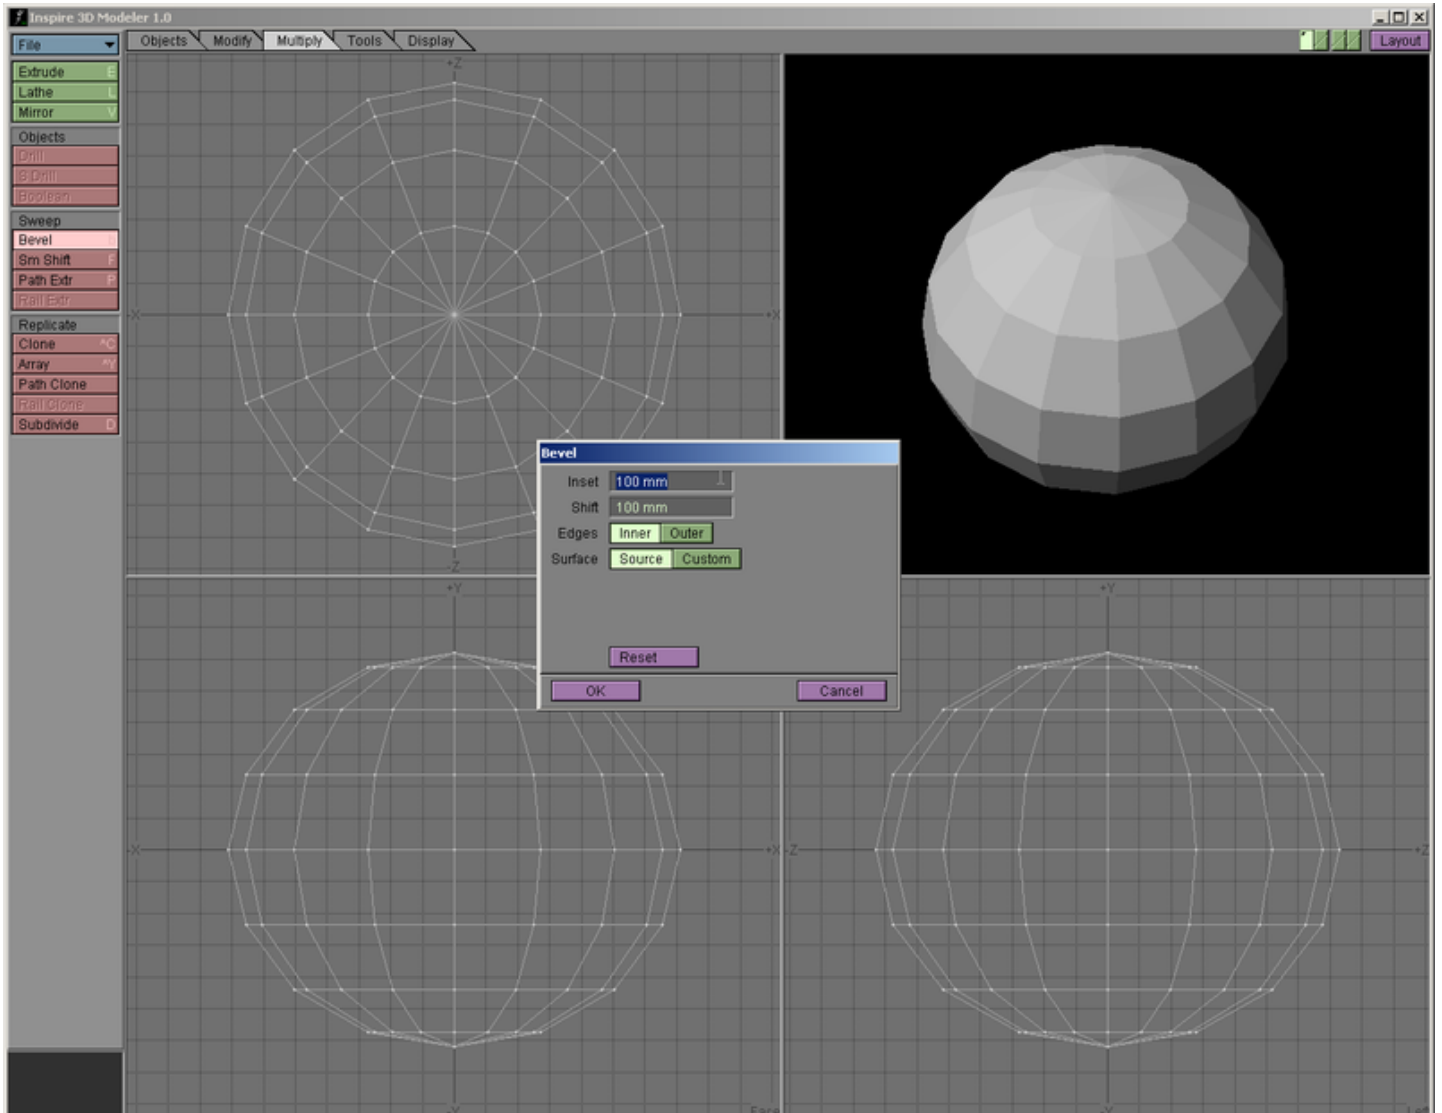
Inspire 3D Modeler 1.0

File

Objects Modify Multiply Tools Display

Layout

Extrude E
Lathe L
Mirror V

Objects
Drill
S Drill
Boolean

Sweep
Bevel B
Sm Shift F
Path Extr P
Rail Extr

Replicate
Clone ^C
Array ^Y
Path Clone
Rail Clone
Subdivide D

+Z
-X
+X
-Z

+Y
-X
+X
-Z
+Z

Bevel

Inset 100 mm
Shift 100 mm
Edges Inner Outer
Surface Source Custom

Reset

OK Cancel

Face